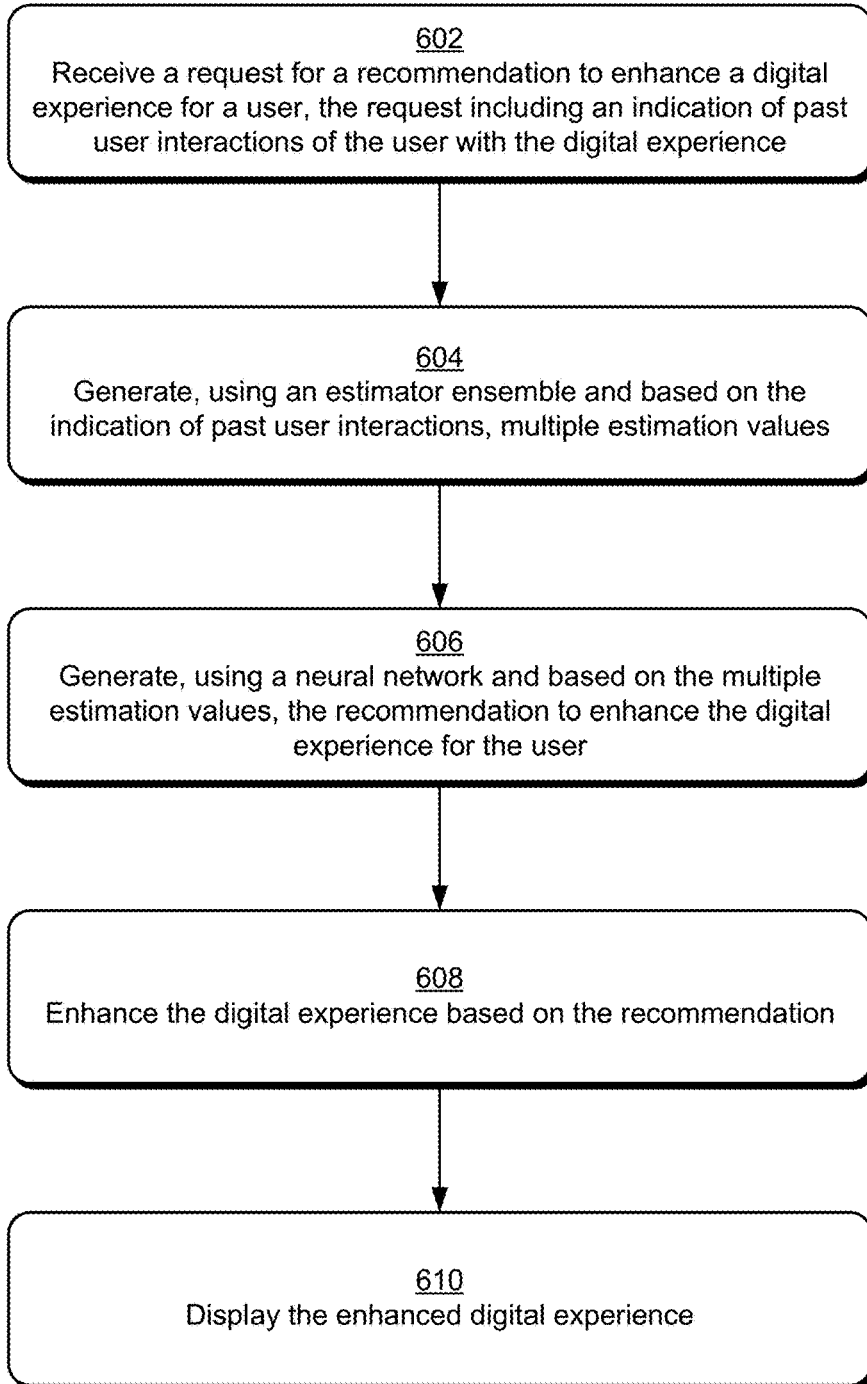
602
Receive a request for a recommendation to enhance a digital experience for a user, the request including an indication of past user interactions of the user with the digital experience

604
Generate, using an estimator ensemble and based on the indication of past user interactions, multiple estimation values

606
Generate, using a neural network and based on the multiple estimation values, the recommendation to enhance the digital experience for the user

608
Enhance the digital experience based on the recommendation

610
Display the enhanced digital experience